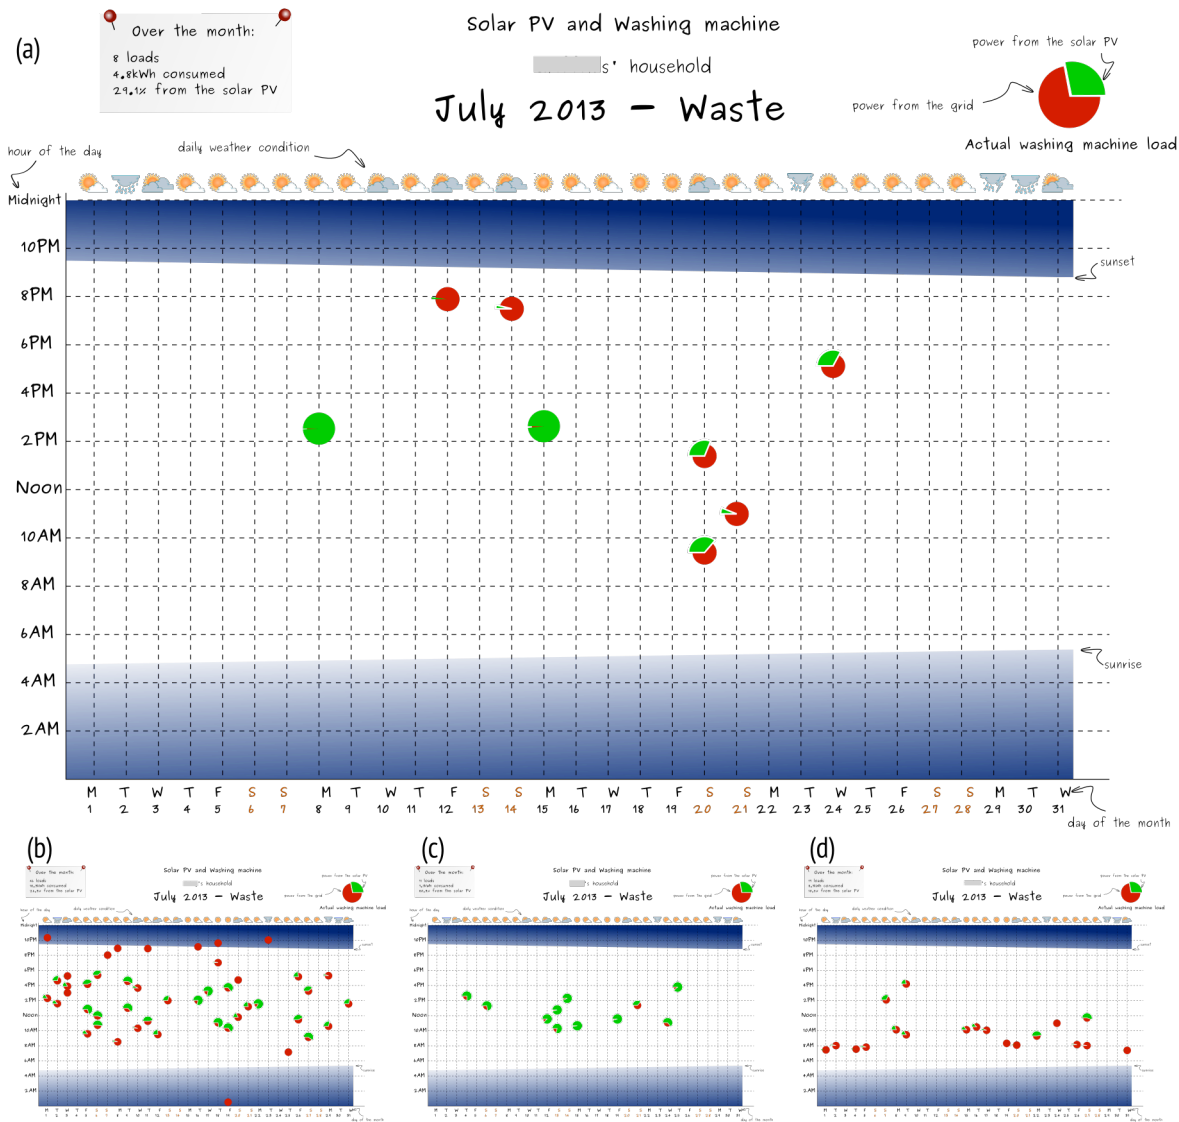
(a)

Over the month:
8 loads
4.8kWh consumed
29.1% from the solar PV

Solar PV and Washing machine

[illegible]s' household

July 2013 – Waste

power from the solar PV
power from the grid
Actual washing machine load

hour of the day
daily weather condition

Midnight
10PM
8PM
6PM
4PM
2PM
Noon
10AM
8AM
6AM
4AM
2AM

sunset
sunrise

M T W T F S S M T W T F S S M T W T F S S M T W T F S S M T W
1 2 3 4 5 6 7 8 9 10 11 12 13 14 15 16 17 18 19 20 21 22 23 24 25 26 27 28 29 30 31

day of the month

(b)

(c)

(d)